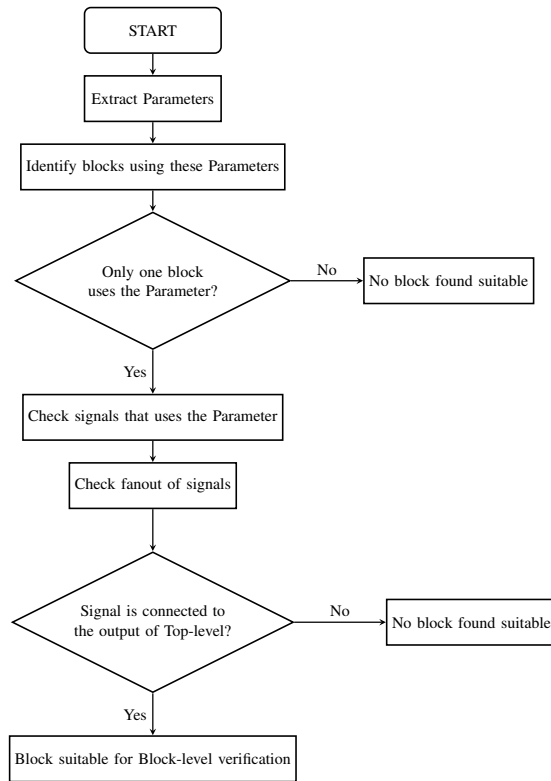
START

Extract Parameters

Identify blocks using these Parameters

Only one block uses the Parameter?

No

No block found suitable

Yes

Check signals that uses the Parameter

Check fanout of signals

Signal is connected to the output of Top-level?

No

No block found suitable

Yes

Block suitable for Block-level verification